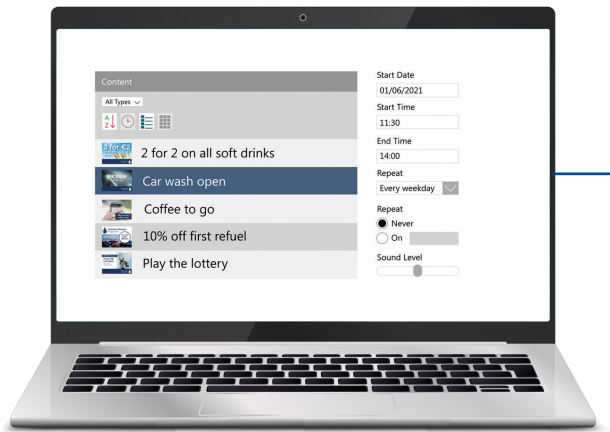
Content

All Types

A
Z

2 for 2 on all soft drinks

Car wash open

Coffee to go

10% off first refuel

Play the lottery

Start Date

01/06/2021

Start Time

11:30

End Time

14:00

Repeat

Every weekday

Repeat

Never

On

Sound Level